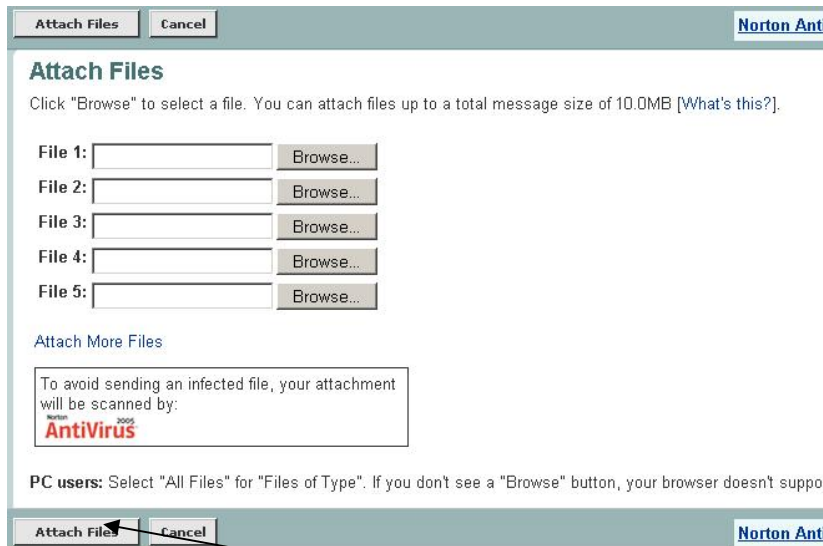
Attach Files Cancel

Norton Anti

Attach Files

Click "Browse" to select a file. You can attach files up to a total message size of 10.0MB [What's this?].

File 1: Browse...

File 2: Browse...

File 3: Browse...

File 4: Browse...

File 5: Browse...

Attach More Files

To avoid sending an infected file, your attachment will be scanned by:
Norton AntiVirus 2005

PC users: Select "All Files" for "Files of Type". If you don't see a "Browse" button, your browser doesn't suppo

Attach Files Cancel

Norton Anti